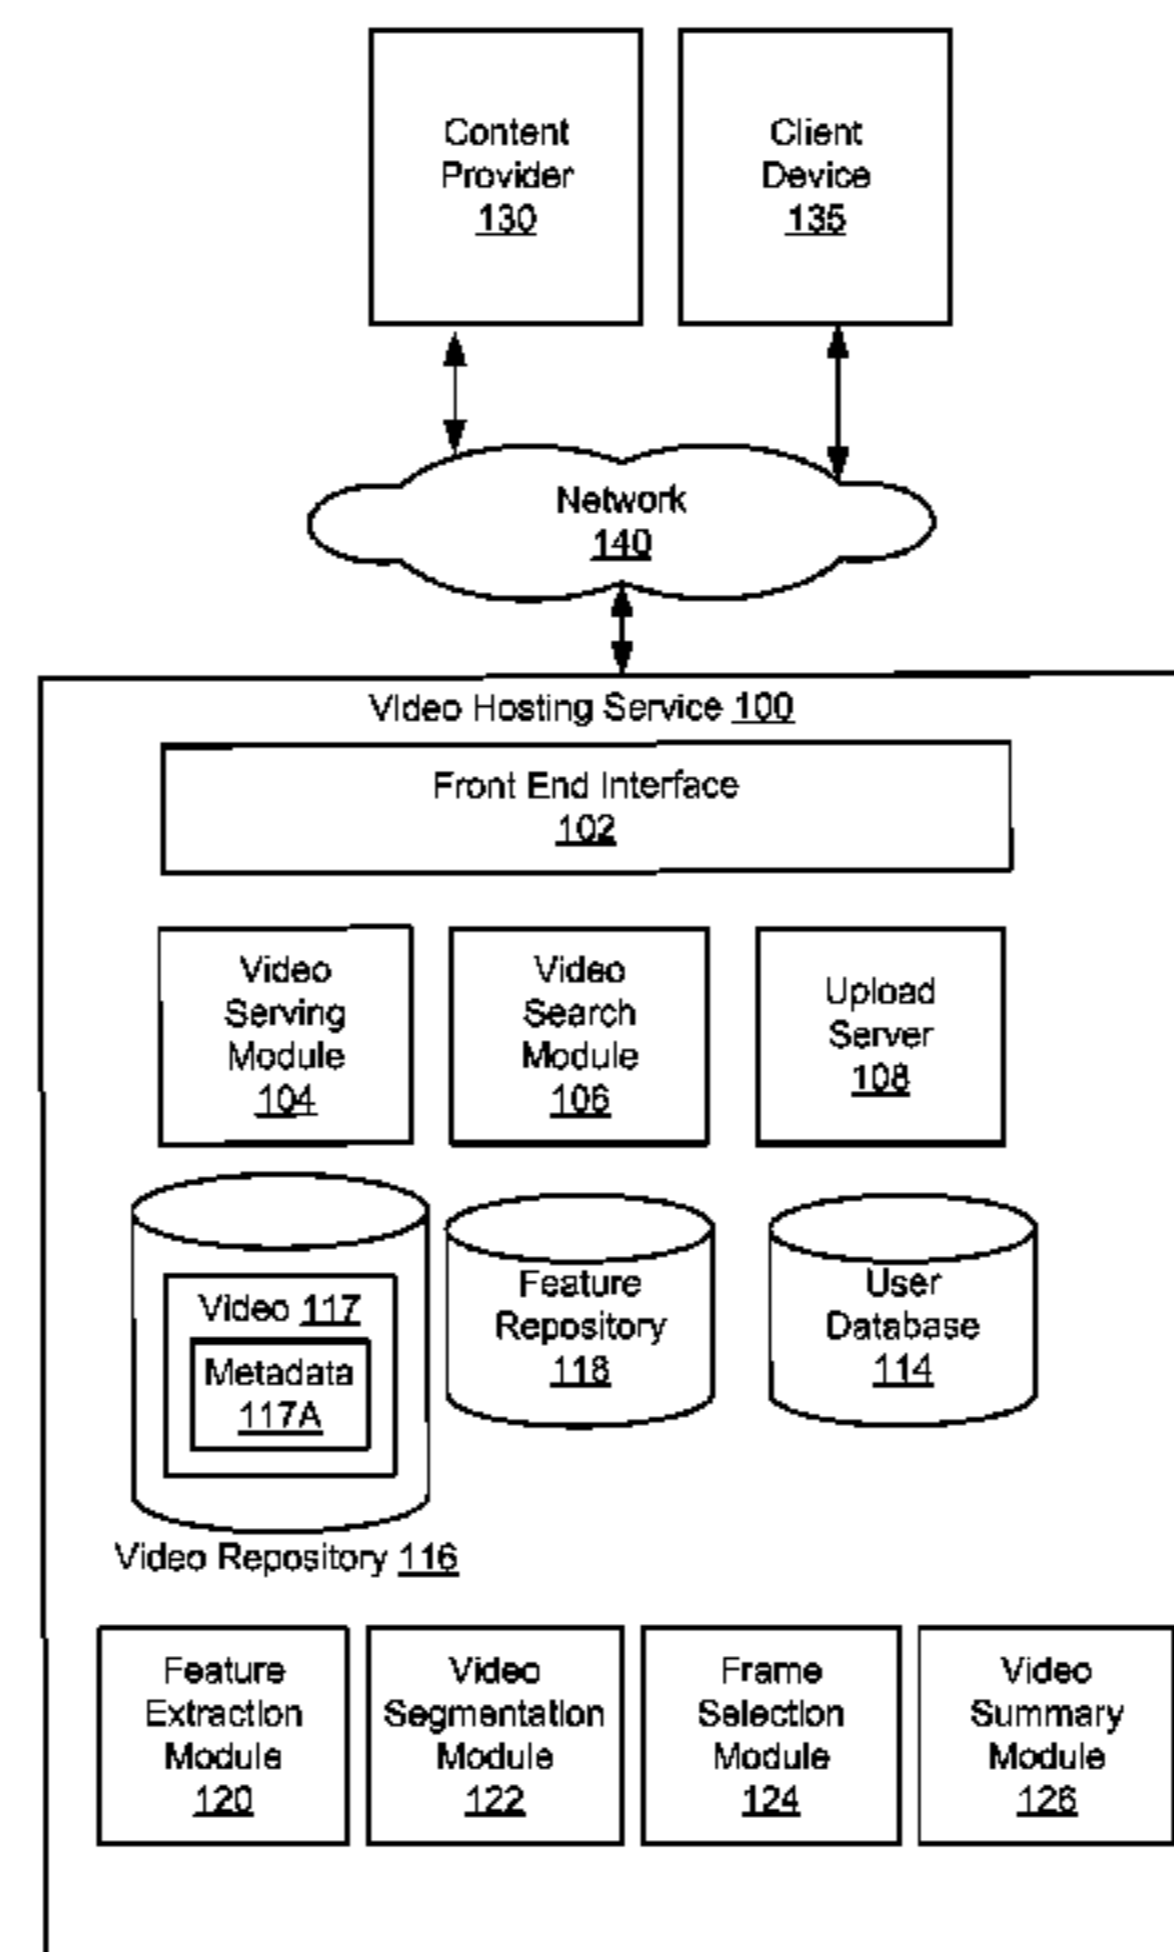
Content Provider 130

Client Device 135

Network 140

Video Hosting Service 100

Front End Interface 102

Video Serving Module 104

Video Search Module 106

Upload Server 108

Video 117

Metadata 117A

Feature Repository 118

User Database 114

Video Repository 116

Feature Extraction Module 120

Video Segmentation Module 122

Frame Selection Module 124

Video Summary Module 126